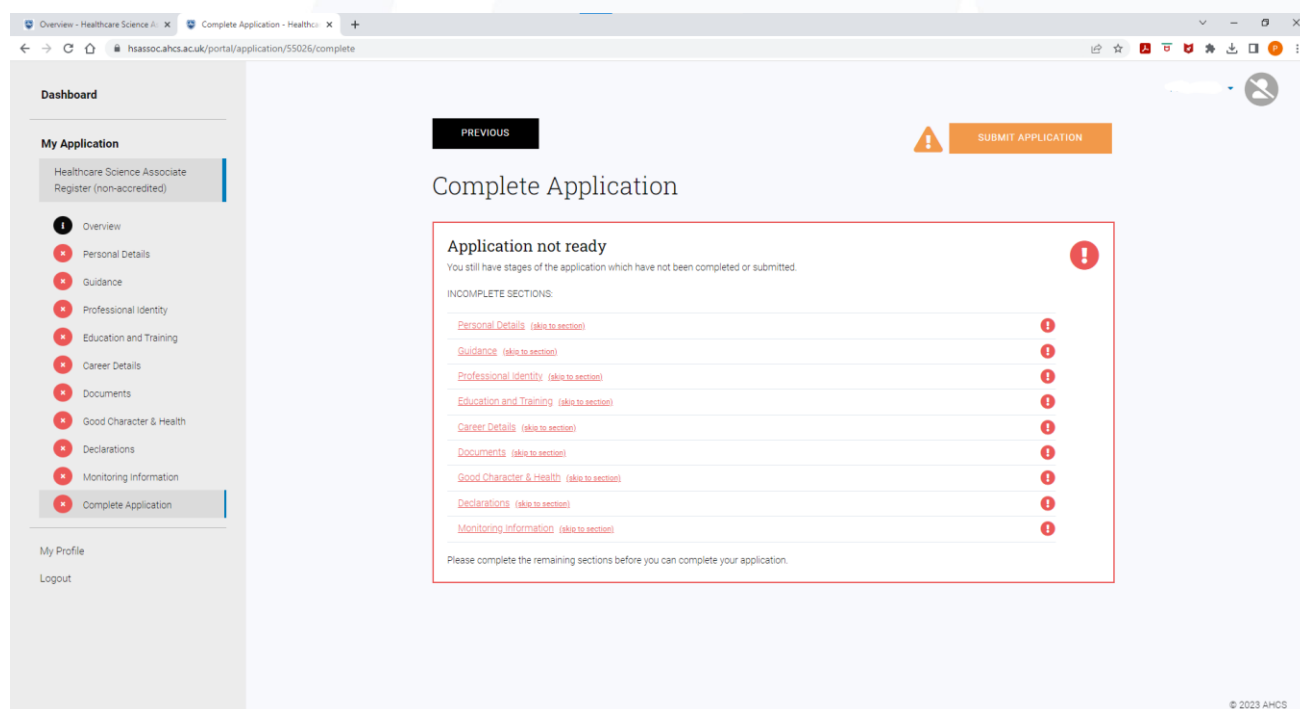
Overview - Healthcare Science A
Complete Application - Healthca
hsassoc.ahcs.ac.uk/portal/application/55026/complete

Dashboard

My Application

Healthcare Science Associate Register (non-accredited)

Overview
Personal Details
Guidance
Professional Identity
Education and Training
Career Details
Documents
Good Character & Health
Declarations
Monitoring Information
Complete Application

My Profile
Logout

PREVIOUS

SUBMIT APPLICATION

Complete Application

Application not ready
You still have stages of the application which have not been completed or submitted.

INCOMPLETE SECTIONS:

Personal Details (skip to section)
Guidance (skip to section)
Professional Identity (skip to section)
Education and Training (skip to section)
Career Details (skip to section)
Documents (skip to section)
Good Character & Health (skip to section)
Declarations (skip to section)
Monitoring Information (skip to section)

Please complete the remaining sections before you can complete your application.

© 2023 AHCS